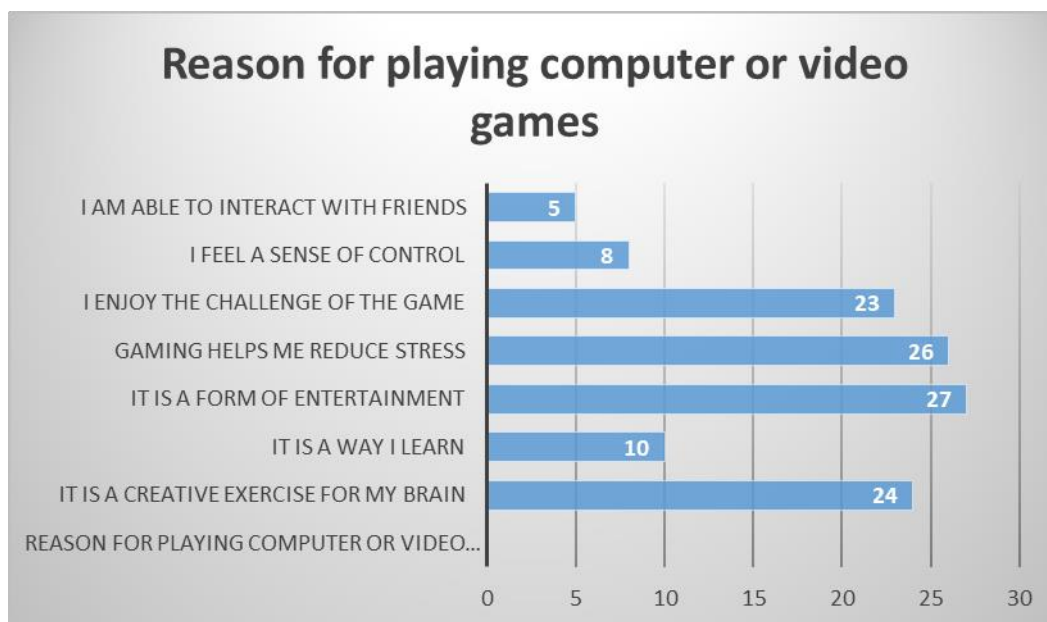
Reason for playing computer or video games

I AM ABLE TO INTERACT WITH FRIENDS 5
I FEEL A SENSE OF CONTROL 8
I ENJOY THE CHALLENGE OF THE GAME 23
GAMING HELPS ME REDUCE STRESS 26
IT IS A FORM OF ENTERTAINMENT 27
IT IS A WAY I LEARN 10
IT IS A CREATIVE EXERCISE FOR MY BRAIN 24
REASON FOR PLAYING COMPUTER OR VIDEO...

0 5 10 15 20 25 30